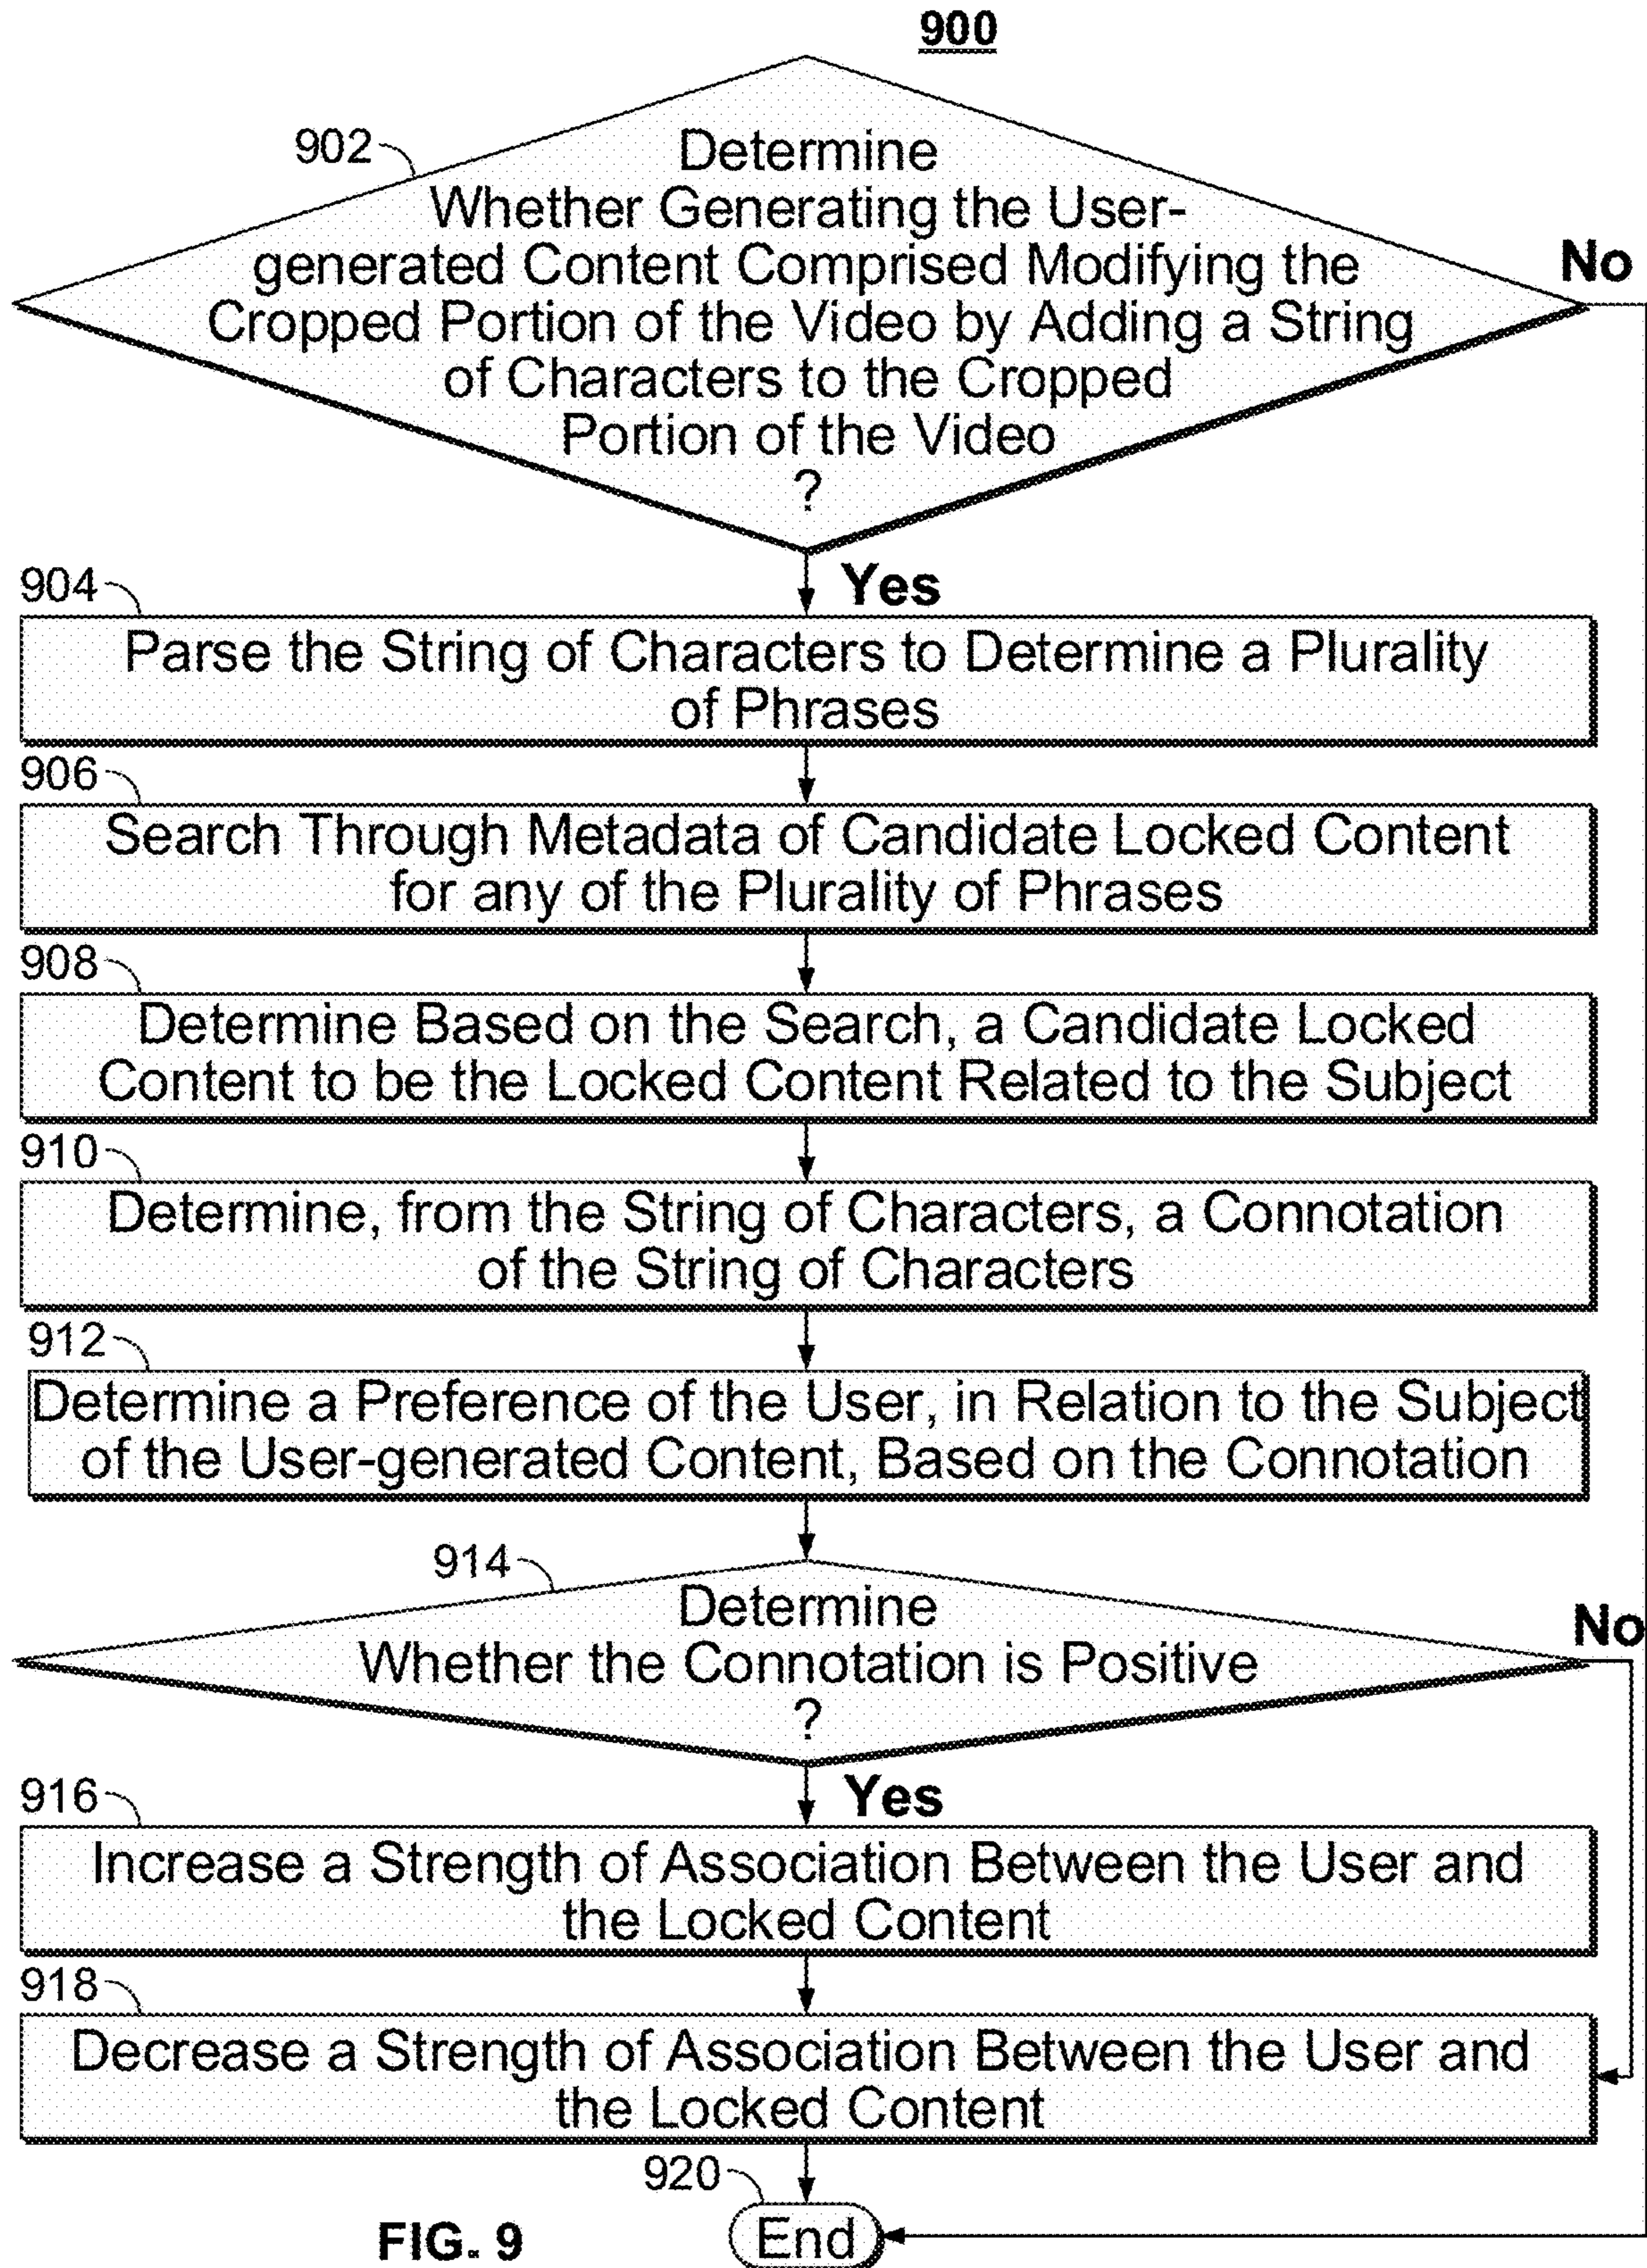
900

902
Determine Whether Generating the User-generated Content Comprised Modifying the Cropped Portion of the Video by Adding a String of Characters to the Cropped Portion of the Video ?

No

Yes

904
Parse the String of Characters to Determine a Plurality of Phrases

906
Search Through Metadata of Candidate Locked Content for any of the Plurality of Phrases

908
Determine Based on the Search, a Candidate Locked Content to be the Locked Content Related to the Subject

910
Determine, from the String of Characters, a Connotation of the String of Characters

912
Determine a Preference of the User, in Relation to the Subject of the User-generated Content, Based on the Connotation

914
Determine Whether the Connotation is Positive ?

No

Yes

916
Increase a Strength of Association Between the User and the Locked Content

918
Decrease a Strength of Association Between the User and the Locked Content

920
End

FIG. 9